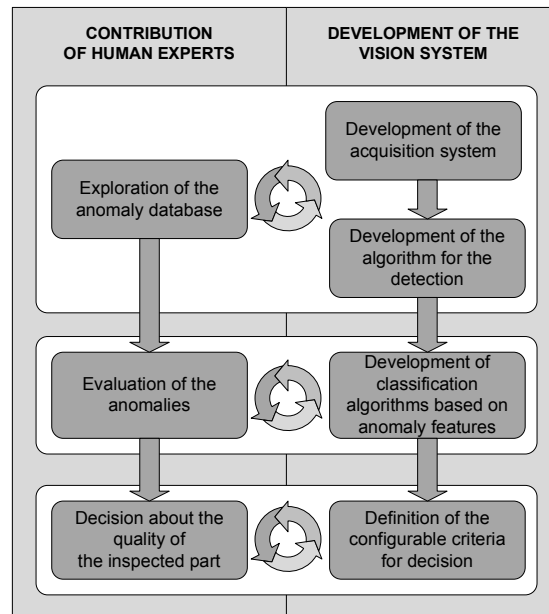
CONTRIBUTION OF HUMAN EXPERTS

DEVELOPMENT OF THE VISION SYSTEM

Development of the acquisition system

Exploration of the anomaly database

Development of the algorithm for the detection

Evaluation of the anomalies

Development of classification algorithms based on anomaly features

Decision about the quality of the inspected part

Definition of the configurable criteria for decision